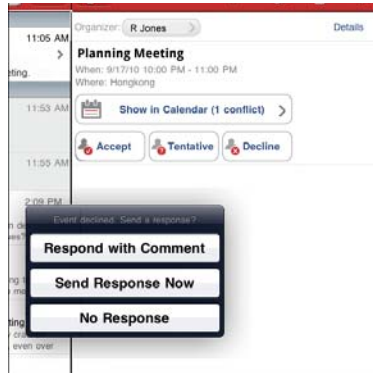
11:05 AM
>
eting.
11:53 AM
11:55 AM
2:09 PM
Organizer: R Jones
Details
Planning Meeting
When: 9/17/10 10:00 PM - 11:00 PM
Where: Hongkong
Show in Calendar (1 conflict)
Accept
Tentative
Decline
Event declined. Send a response?
Respond with Comment
Send Response Now
No Response
even over